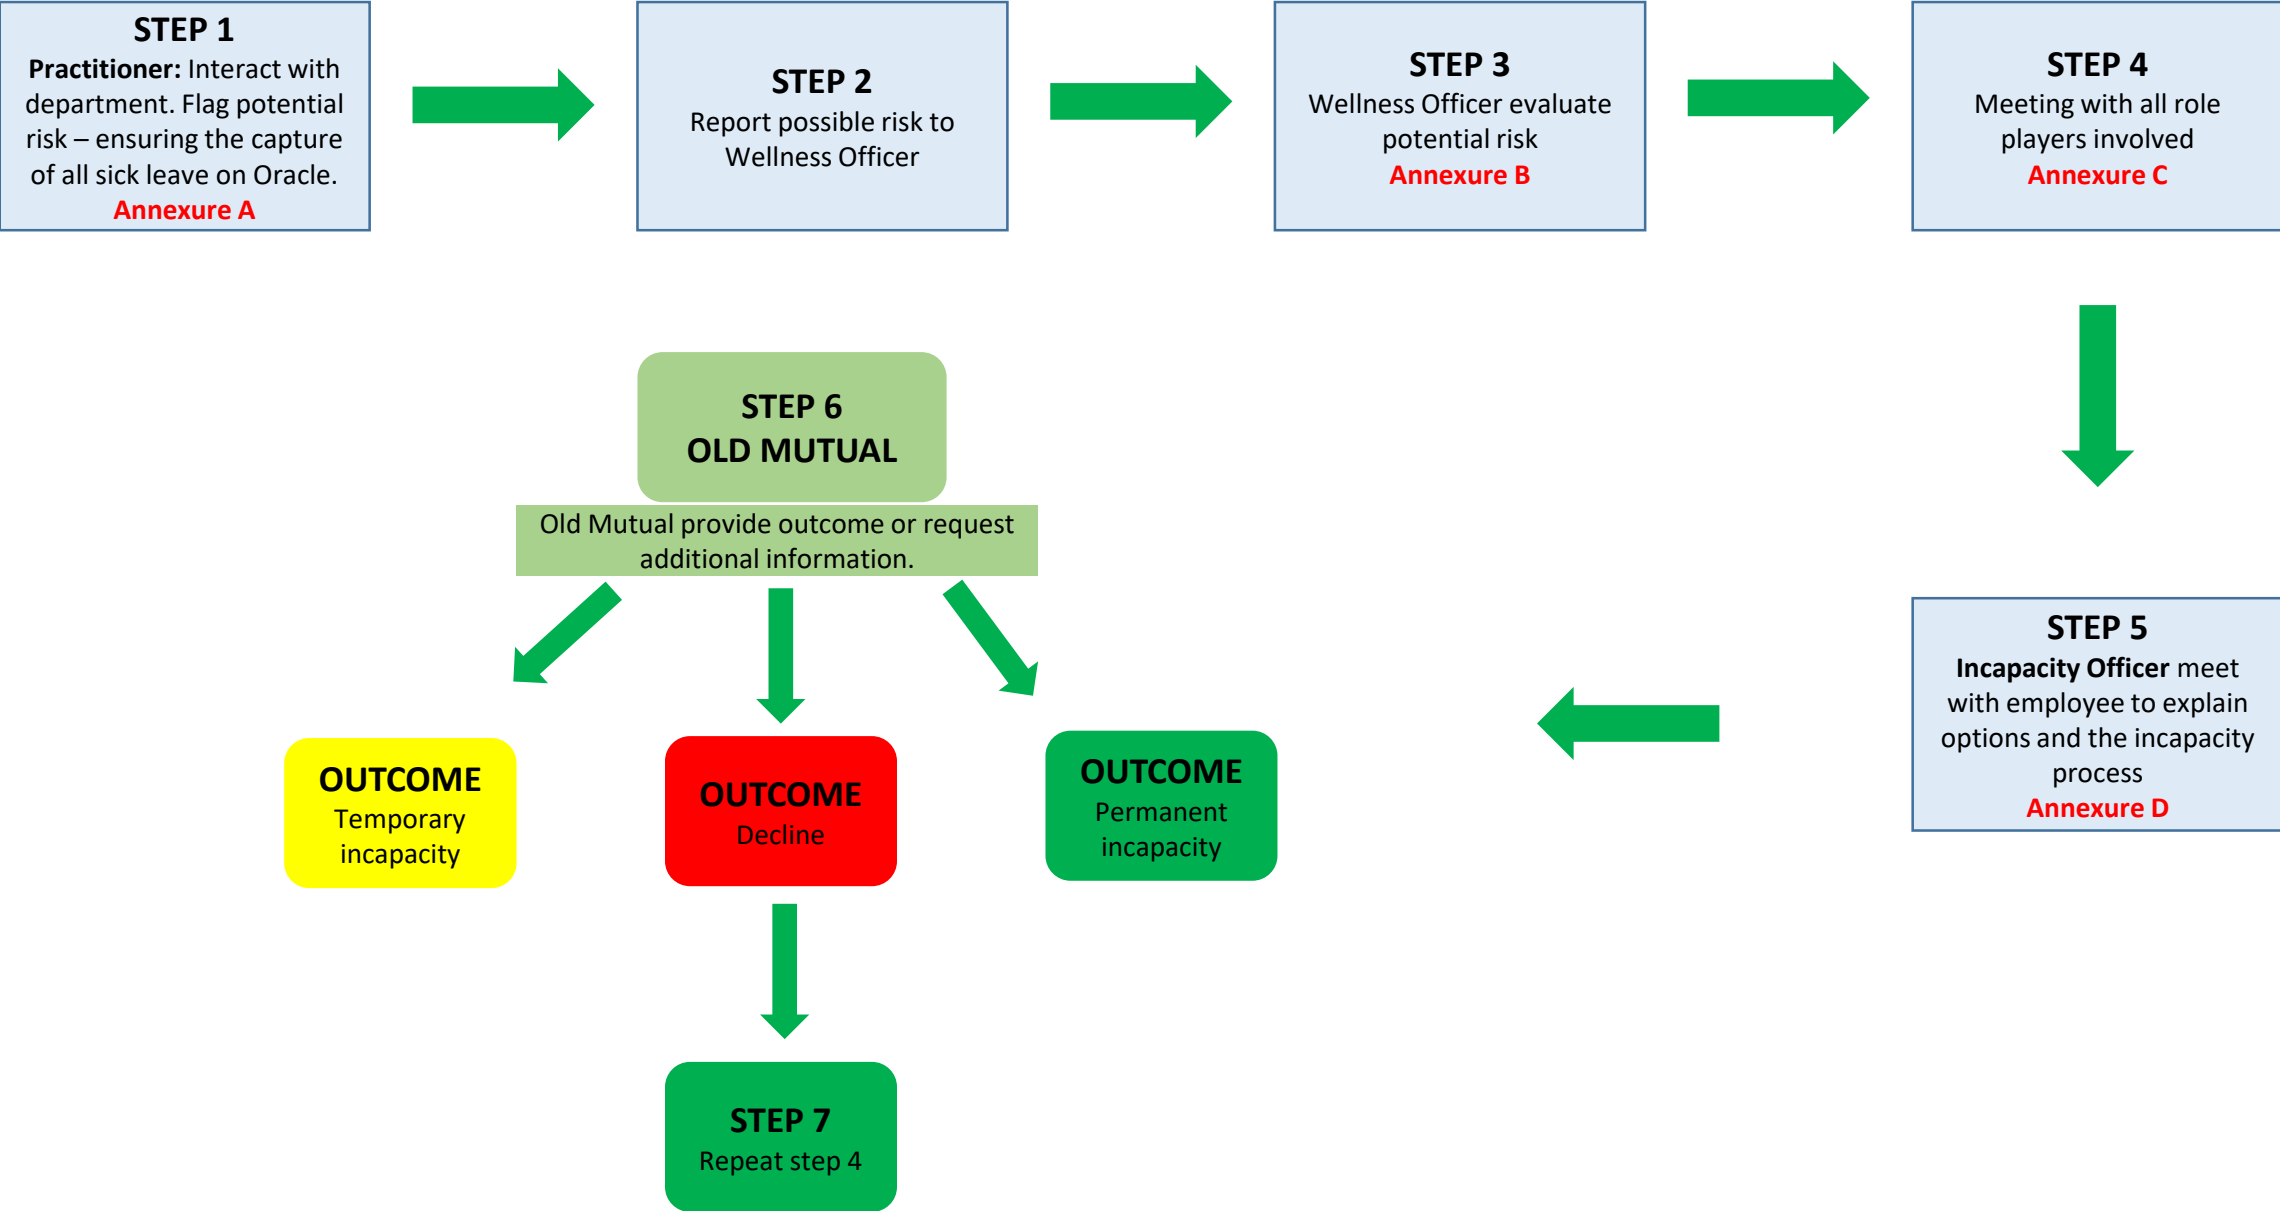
STEP 1
**Practitioner:** Interact with department. Flag potential risk – ensuring the capture of all sick leave on Oracle.
Annexure A

STEP 2
Report possible risk to Wellness Officer

STEP 3
Wellness Officer evaluate potential risk
Annexure B

STEP 4
Meeting with all role players involved
Annexure C

STEP 5
**Incapacity Officer** meet with employee to explain options and the incapacity process
Annexure D

STEP 6
OLD MUTUAL
Old Mutual provide outcome or request additional information.

OUTCOME
Temporary incapacity

OUTCOME
Decline

OUTCOME
Permanent incapacity

STEP 7
Repeat step 4